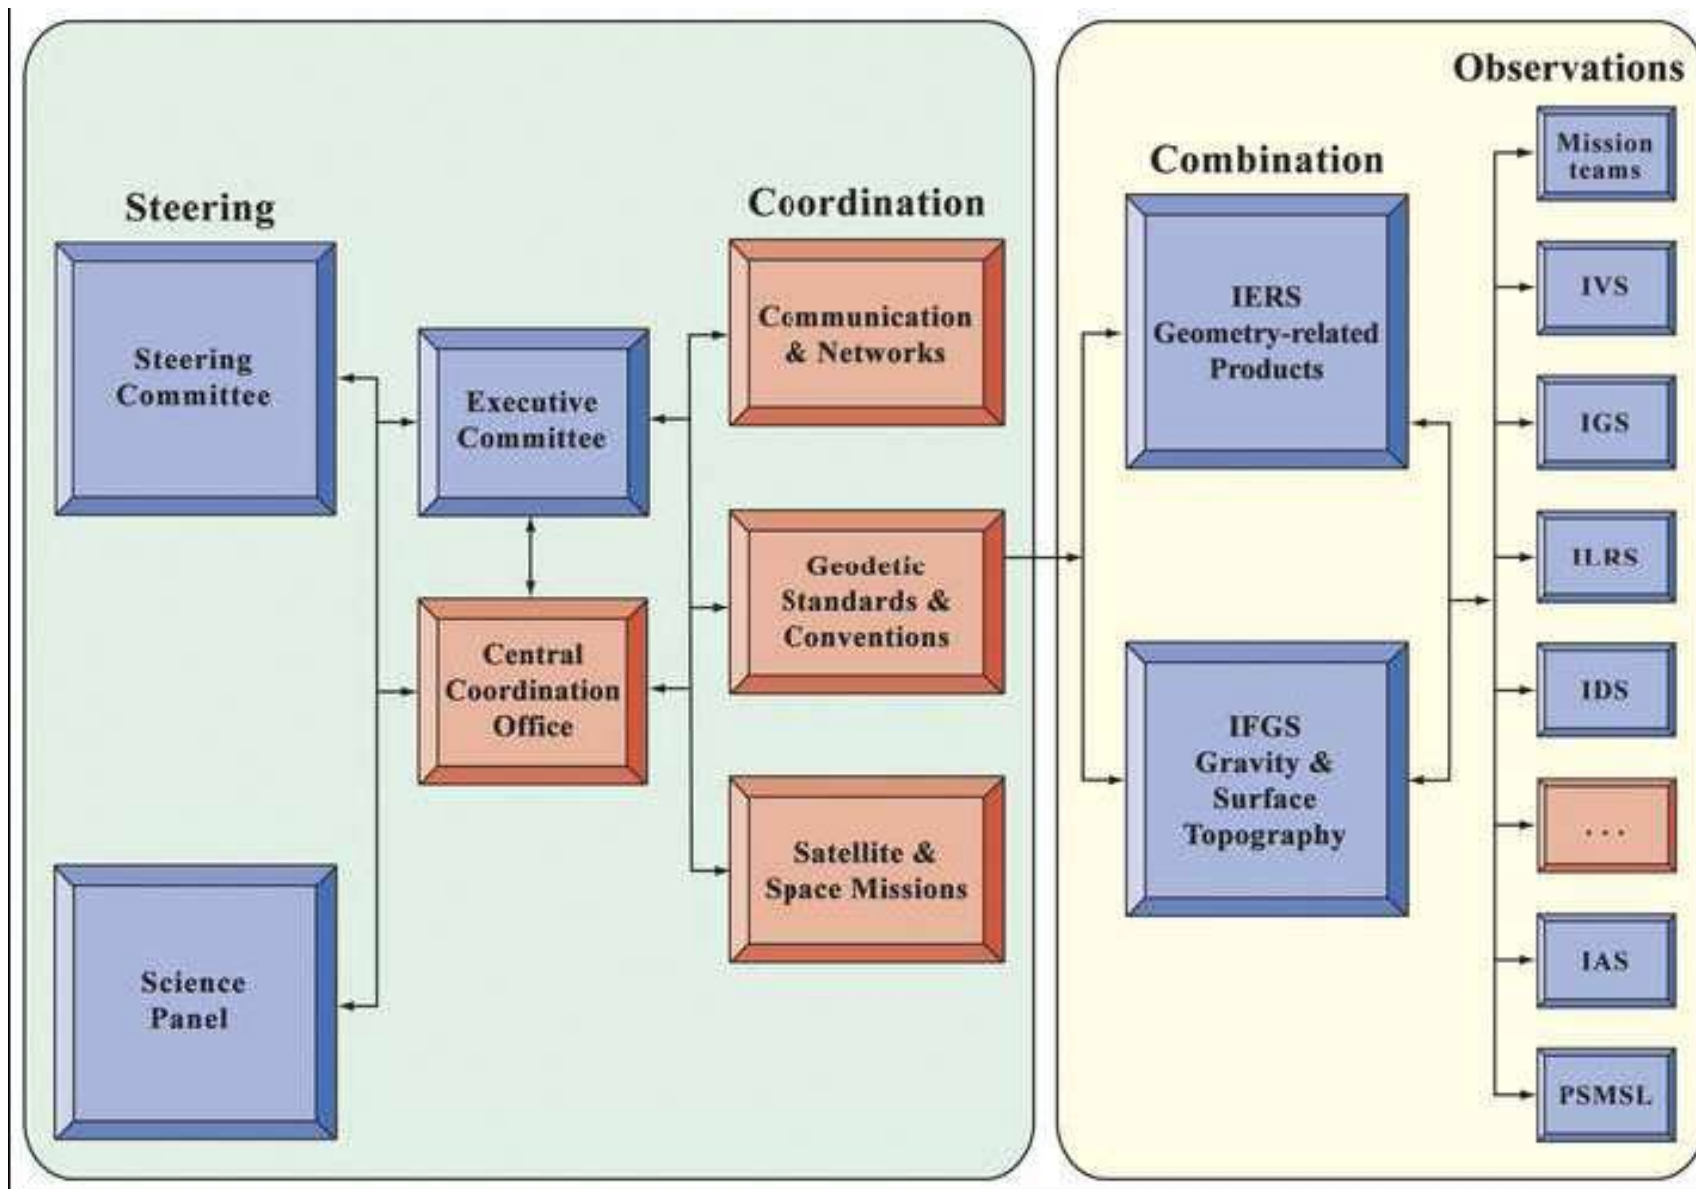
Steering

Steering Committee

Science Panel

Executive Committee

Central Coordination Office

Coordination

Communication & Networks

Geodetic Standards & Conventions

Satellite & Space Missions

Combination

IERS Geometry-related Products

IFGS Gravity & Surface Topography

Observations

Mission teams

IVS

IGS

ILRS

IDS

...

IAS

PSMSL